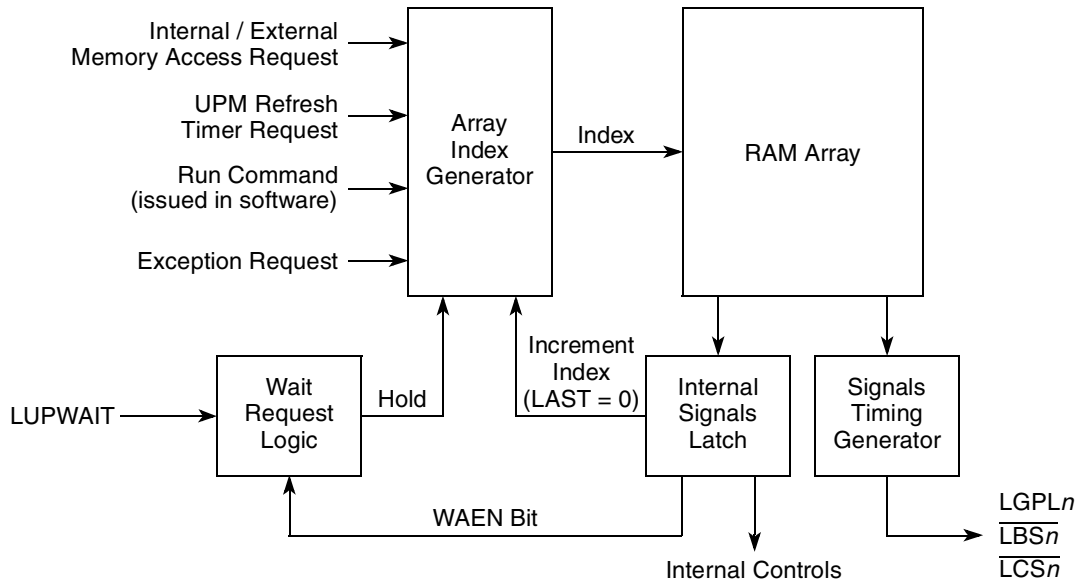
Internal / External Memory Access Request

UPM Refresh Timer Request

Run Command (issued in software)

Exception Request

Array Index Generator

Index

RAM Array

Increment Index (LAST = 0)

Wait Request Logic

Hold

LUPWAIT

Internal Signals Latch

Signals Timing Generator

WAEN Bit

Internal Controls

LGPL$n$
$\overline{LBSn}$
$\overline{LCSn}$